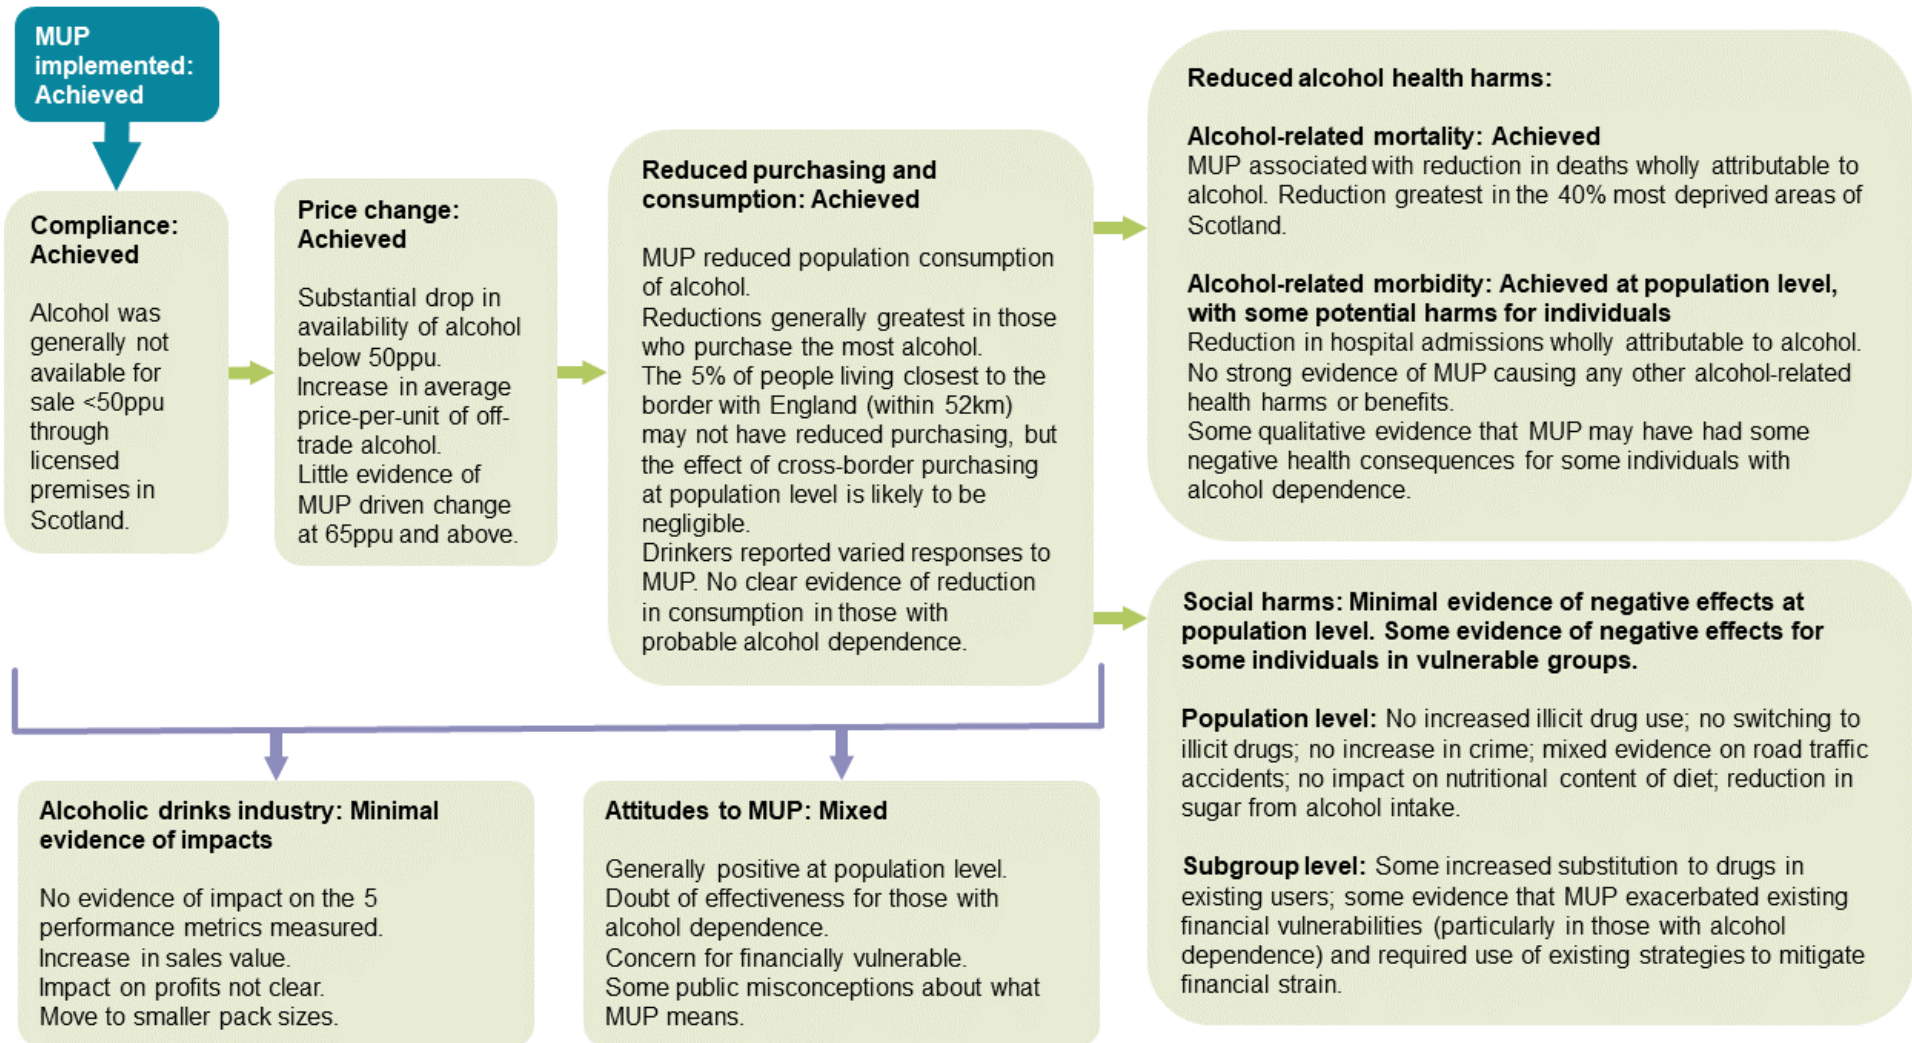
MUP implemented: Achieved

Compliance: Achieved

Alcohol was generally not available for sale <50ppu through licensed premises in Scotland.

Price change: Achieved

Substantial drop in availability of alcohol below 50ppu.
Increase in average price-per-unit of off-trade alcohol.
Little evidence of MUP driven change at 65ppu and above.

Reduced purchasing and consumption: Achieved

MUP reduced population consumption of alcohol.
Reductions generally greatest in those who purchase the most alcohol.
The 5% of people living closest to the border with England (within 52km) may not have reduced purchasing, but the effect of cross-border purchasing at population level is likely to be negligible.
Drinkers reported varied responses to MUP. No clear evidence of reduction in consumption in those with probable alcohol dependence.

Reduced alcohol health harms:

Alcohol-related mortality: Achieved
MUP associated with reduction in deaths wholly attributable to alcohol. Reduction greatest in the 40% most deprived areas of Scotland.

Alcohol-related morbidity: Achieved at population level, with some potential harms for individuals
Reduction in hospital admissions wholly attributable to alcohol.
No strong evidence of MUP causing any other alcohol-related health harms or benefits.
Some qualitative evidence that MUP may have had some negative health consequences for some individuals with alcohol dependence.

Social harms: Minimal evidence of negative effects at population level. Some evidence of negative effects for some individuals in vulnerable groups.

Population level: No increased illicit drug use; no switching to illicit drugs; no increase in crime; mixed evidence on road traffic accidents; no impact on nutritional content of diet; reduction in sugar from alcohol intake.

Subgroup level: Some increased substitution to drugs in existing users; some evidence that MUP exacerbated existing financial vulnerabilities (particularly in those with alcohol dependence) and required use of existing strategies to mitigate financial strain.

Alcoholic drinks industry: Minimal evidence of impacts

No evidence of impact on the 5 performance metrics measured.
Increase in sales value.
Impact on profits not clear.
Move to smaller pack sizes.

Attitudes to MUP: Mixed

Generally positive at population level.
Doubt of effectiveness for those with alcohol dependence.
Concern for financially vulnerable.
Some public misconceptions about what MUP means.